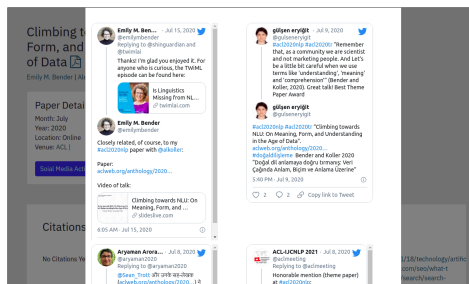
Climbing to
Form, and
of Data
Emily M. Bender

Paper Detai
Month: July
Year: 2020
Location: Online
Venue: ACL

Social Media Act

Citations
No Citations Yet

Emily M. Ben... · Jul 15, 2020
@emilymbender
Replying to @shinguardian and @twimlai
Thanks! I'm glad you enjoyed it. For anyone who is curious, the TWIML episode can be found here:

Is Linguistics Missing from NL...
twimlai.com

Emily M. Bender
@emilymbender
Closely related, of course, to my #acl2020nlp paper with @alkoller:

Paper:
aclweb.org/anthology/2020...

Video of talk:

Climbing towards NLU: On Meaning, Form, and ...
slideslive.com

6:05 AM · Jul 15, 2020

Aryaman Arora... · Jul 8, 2020
@aryaman2020
Replying to @aryaman2020
@Sean_Trott

gülşen eryiğit · Jul 9, 2020
@gulsenerygit
#acl2020nlp #acl2020tr "Remember that, as a community we are scientist and not marketing people. And Let's be a little bit careful when we use terms like 'understanding', 'meaning' and 'comprehension'" (Bender and Koller, 2020). Great talk! Best Theme Paper Award

gülşen eryiğit
@gulsenerygit
#acl2020nlp #acl2020tr "Climbing towards NLU: On Meaning, Form, and Understanding in the Age of Data".
aclweb.org/anthology/2020...
#doğaldilişleme Bender and Koller 2020 "Doğal dil anlamaya doğru tırmanış: Veri Çağında Anlam, Biçim ve Anlama Üzerine"
3:40 PM · Jul 9, 2020

2  2  Copy link to Tweet

ACL-IJCNLP 2021 · Jul 8, 2020
@aclmeeting
Replying to @aclmeeting
Honorable mention (theme paper) at #acl2020nlp